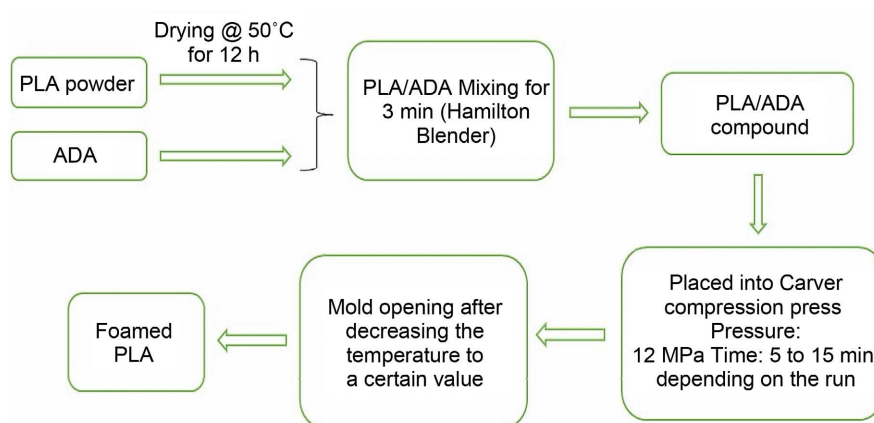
Drying @ 50˚C for 12 h

PLA powder

ADA

PLA/ADA Mixing for 3 min (Hamilton Blender)

PLA/ADA compound

Placed into Carver compression press Pressure: 12 MPa Time: 5 to 15 min depending on the run

Mold opening after decreasing the temperature to a certain value

Foamed PLA